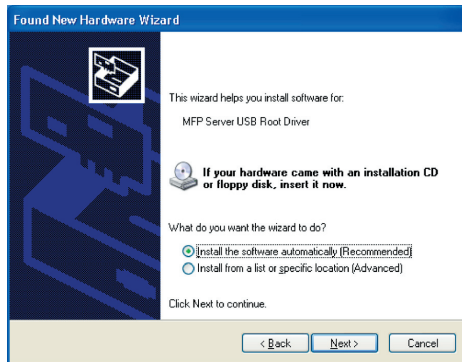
Found New Hardware Wizard

This wizard helps you install software for:

MFP Server USB Root Driver

If your hardware came with an installation CD or floppy disk, insert it now.

What do you want the wizard to do?

Install the software automatically (Recommended)

Install from a list or specific location (Advanced)

Click Next to continue.

< Back

Next >

Cancel